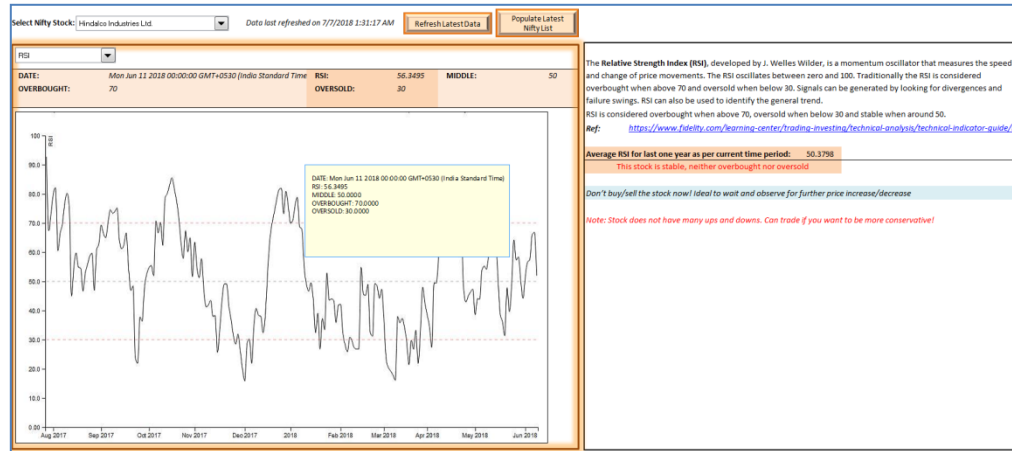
Select Nifty Stock: Hindalco Industries Ltd.

Data last refreshed on 7/7/2018 1:31:17 AM

Refresh Latest Data

Populate Latest Nifty List

RSI

| DATE: | Mon Jun 11 2018 00:00:00 GMT+0530 (India Standard Time | RSI: | 56.3495 | MIDDLE: | 50 |
|---|---|---|---|---|---|
| OVERBOUGHT: | 70 | OVERSOLD: | 30 | | |

RSI

100
90.0
80.0
70.0
60.0
50.0
40.0
30.0
20.0
10.0
0.00

Aug 2017 Sep 2017 Oct 2017 Nov 2017 Dec 2017 2018 Feb 2018 Mar 2018 Apr 2018 May 2018 Jun 2018

DATE: Mon Jun 11 2018 00:00:00 GMT+0530 (India Standard Time)
RSI: 56.3495
MIDDLE: 50.0000
OVERBOUGHT: 70.0000
OVERSOLD: 30.0000

The **Relative Strength Index (RSI)**, developed by J. Welles Wilder, is a momentum oscillator that measures the speed and change of price movements. The RSI oscillates between zero and 100. Traditionally the RSI is considered overbought when above 70 and oversold when below 30. Signals can be generated by looking for divergences and failure swings. RSI can also be used to identify the general trend.
RSI is considered overbought when above 70, oversold when below 30 and stable when around 50.

Ref: https://www.fidelity.com/learning-center/trading-investing/technical-analysis/technical-indicator-guide/

Average RSI for last one year as per current time period: 50.3798

This stock is stable, neither overbought nor oversold

Don't buy/sell the stock now! Ideal to wait and observe for further price increase/decrease

Note: Stock does not have many ups and downs. Can trade if you want to be more conservative!